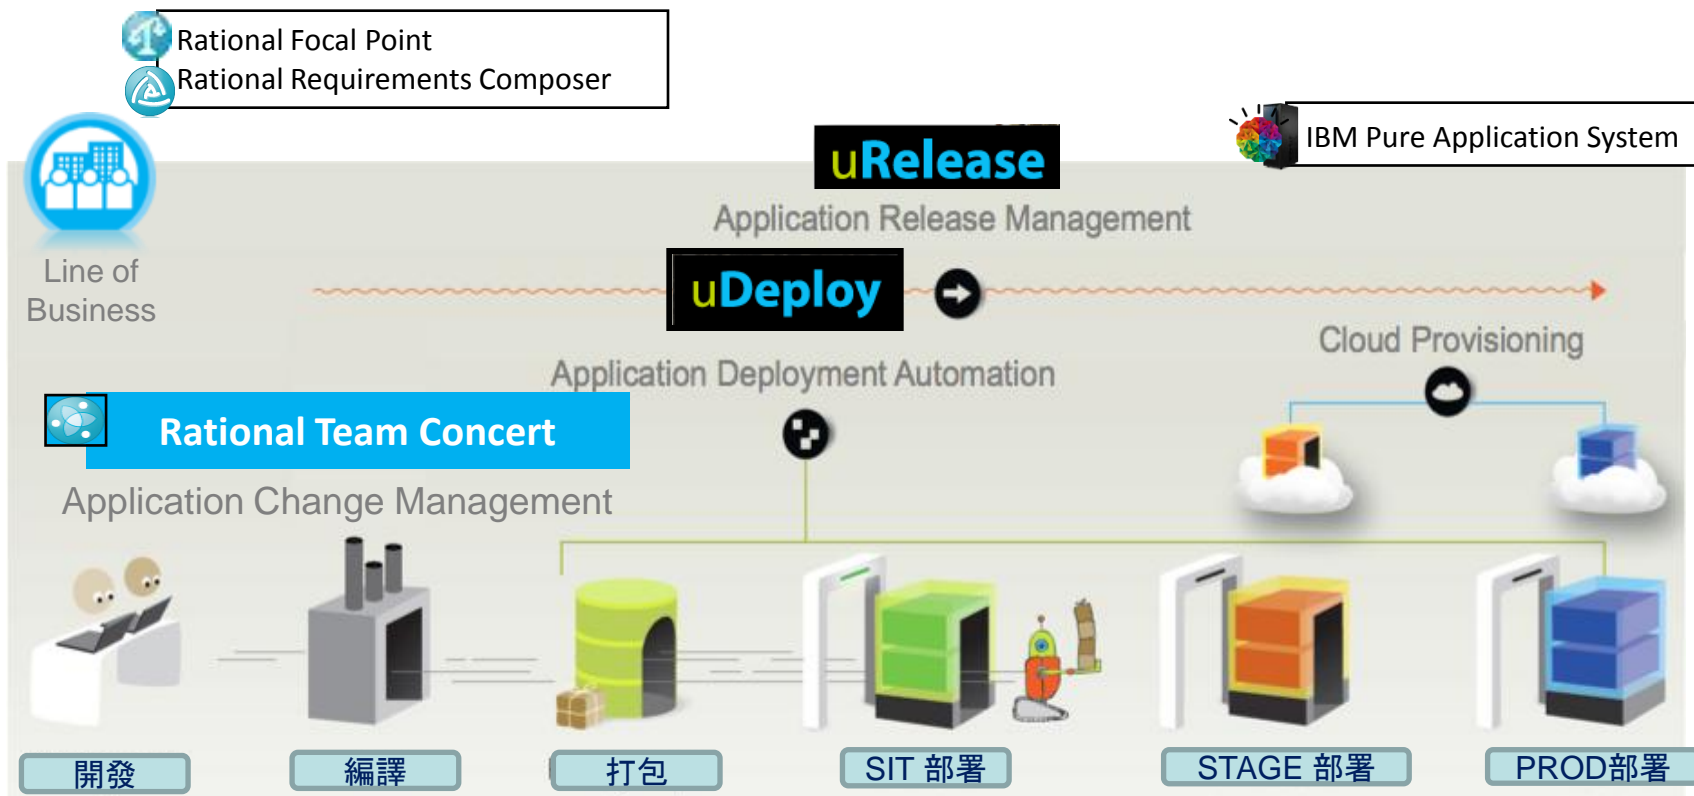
Rational Focal Point
Rational Requirements Composer

IBM Pure Application System

uRelease

Application Release Management

Line of Business

uDeploy

Cloud Provisioning

Application Deployment Automation

Rational Team Concert

Application Change Management

開發

編譯

打包

SIT 部署

STAGE 部署

PROD部署